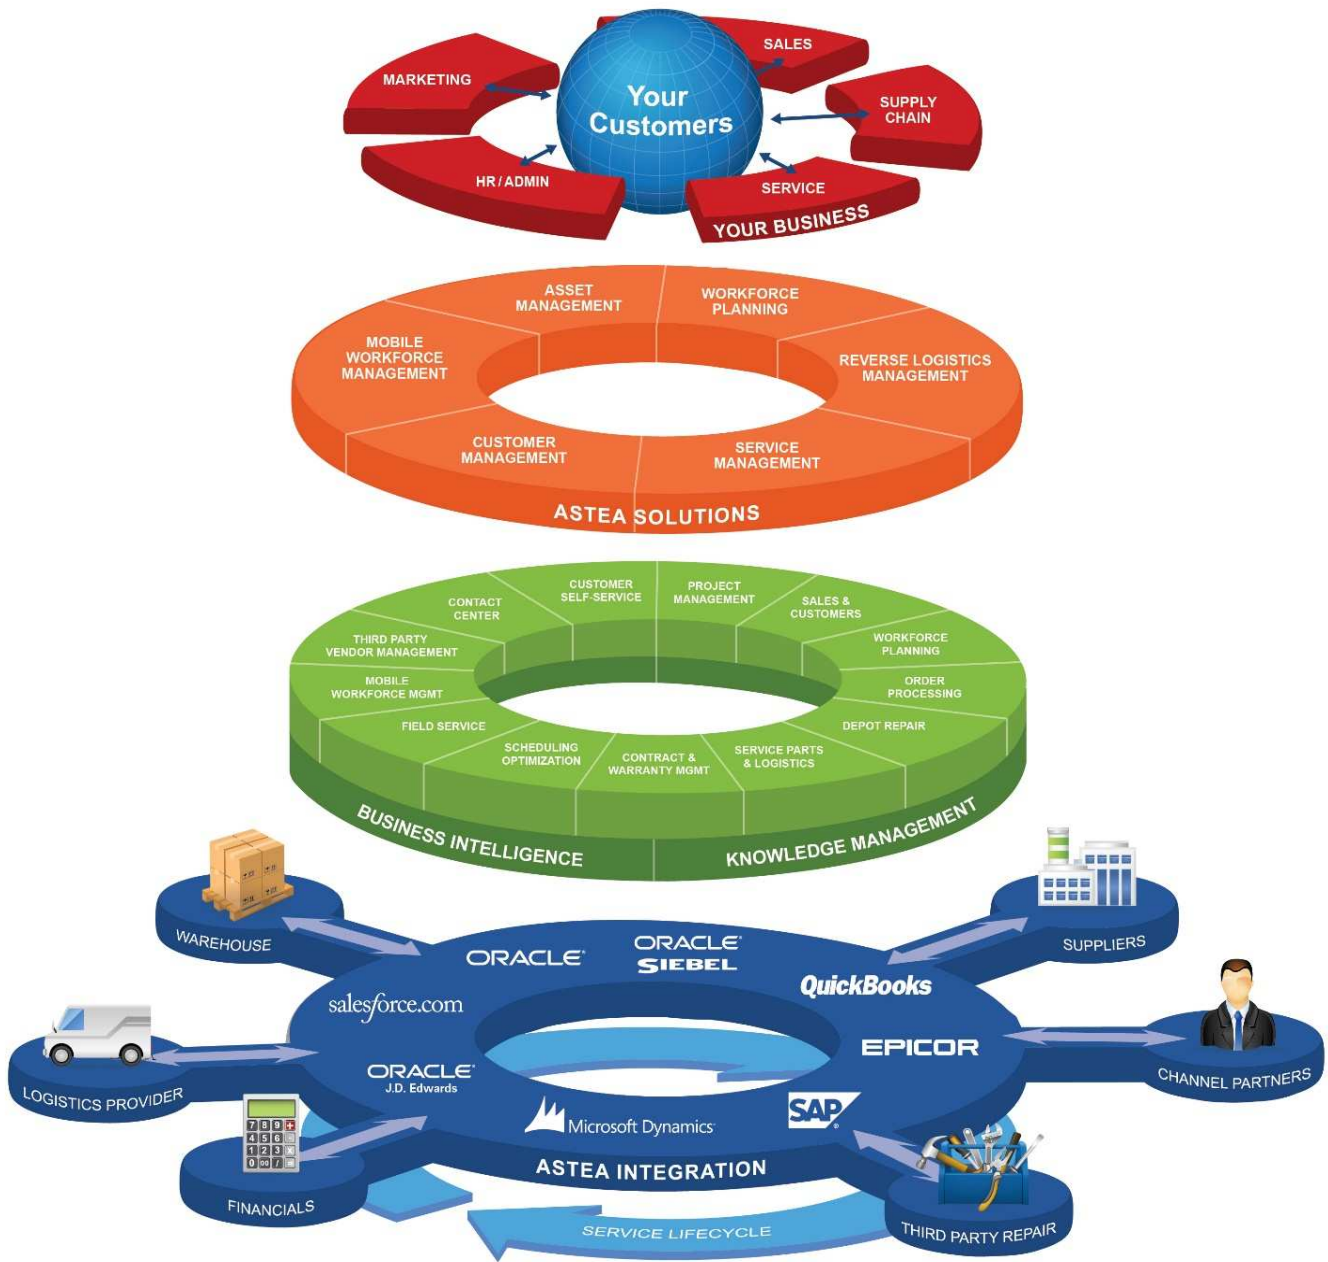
MARKETING
SALES
Your Customers
SUPPLY CHAIN
HR / ADMIN
SERVICE
YOUR BUSINESS

ASSET MANAGEMENT
WORKFORCE PLANNING
MOBILE WORKFORCE MANAGEMENT
REVERSE LOGISTICS MANAGEMENT
CUSTOMER MANAGEMENT
SERVICE MANAGEMENT
ASTEA SOLUTIONS

CUSTOMER SELF-SERVICE
PROJECT MANAGEMENT
CONTACT CENTER
SALES & CUSTOMERS
THIRD PARTY VENDOR MANAGEMENT
WORKFORCE PLANNING
MOBILE WORKFORCE MGMT
ORDER PROCESSING
FIELD SERVICE
DEPOT REPAIR
SCHEDULING OPTIMIZATION
CONTRACT & WARRANTY MGMT
SERVICE PARTS & LOGISTICS
BUSINESS INTELLIGENCE
KNOWLEDGE MANAGEMENT

WAREHOUSE
ORACLE
ORACLE SIEBEL
SUPPLIERS
QuickBooks
salesforce.com
EPICOR
CHANNEL PARTNERS
LOGISTICS PROVIDER
ORACLE J.D. Edwards
Microsoft Dynamics
SAP
FINANCIALS
ASTEA INTEGRATION
SERVICE LIFECYCLE
THIRD PARTY REPAIR